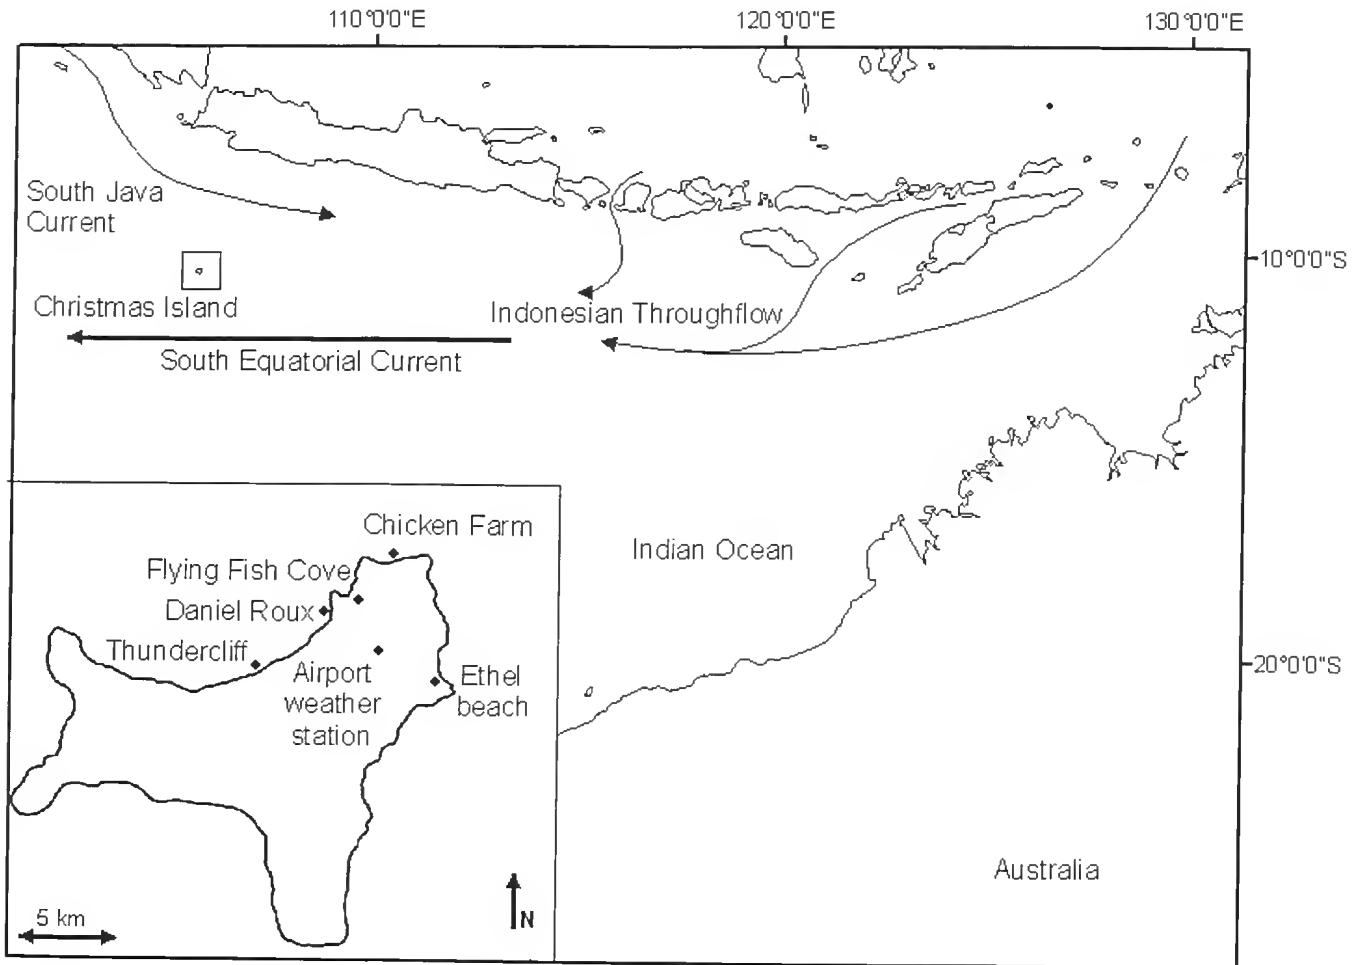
110°0'0"E
120°0'0"E
130°0'0"E
South Java Current
10°0'0"S
Christmas Island
Indonesian Throughflow
South Equatorial Current
Chicken Farm
Indian Ocean
Flying Fish Cove
Daniel Roux
Thundercliff
Airport weather station
Ethel beach
20°0'0"S
Australia
5 km
N